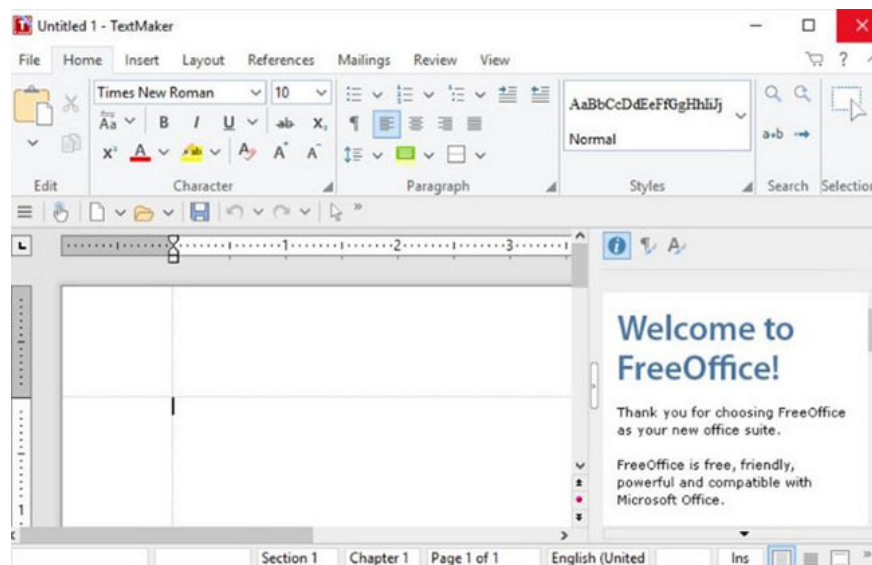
Untitled 1 - TextMaker

File Home Insert Layout References Mailings Review View

Times New Roman 10

B I U ab $x_2$ $x^2$ A A A

AaBbCcDdEeFfGgHhIiJj

Normal

a+b

Edit Character Paragraph Styles Search Selection

1 2 3

Welcome to FreeOffice!

Thank you for choosing FreeOffice as your new office suite.

FreeOffice is free, friendly, powerful and compatible with Microsoft Office.

Section 1 Chapter 1 Page 1 of 1 English (United Ins